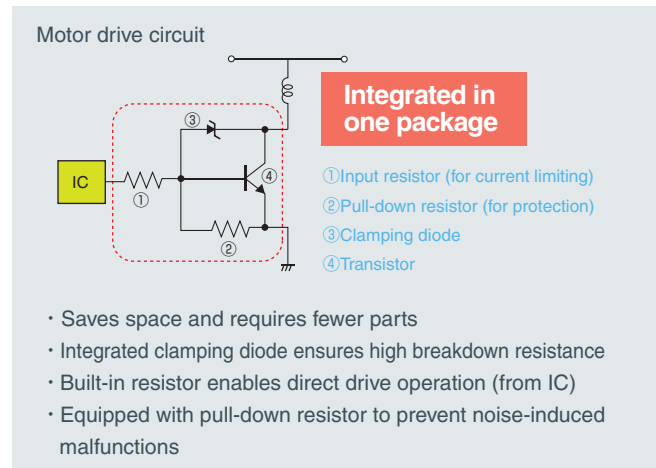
Motor drive circuit

IC

①

②

③

④

Integrated in one package

①Input resistor (for current limiting)
②Pull-down resistor (for protection)
③Clamping diode
④Transistor

・Saves space and requires fewer parts
・Integrated clamping diode ensures high breakdown resistance
・Built-in resistor enables direct drive operation (from IC)
・Equipped with pull-down resistor to prevent noise-induced malfunctions